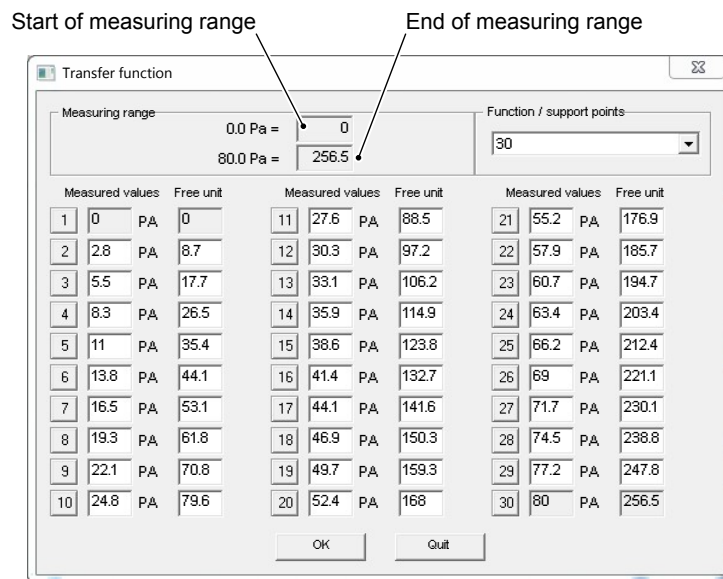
Start of measuring range

End of measuring range

Transfer function

Measuring range

0.0 Pa = 0

80.0 Pa = 256.5

Function / support points

30

| | Measured values | | Free unit | | Measured values | | Free unit | | Measured values | | Free unit |
|---|---|---|---|---|---|---|---|---|---|---|---|
| 1 | 0 | PA | 0 | 11 | 27.6 | PA | 88.5 | 21 | 55.2 | PA | 176.9 |
| 2 | 2.8 | PA | 8.7 | 12 | 30.3 | PA | 97.2 | 22 | 57.9 | PA | 185.7 |
| 3 | 5.5 | PA | 17.7 | 13 | 33.1 | PA | 106.2 | 23 | 60.7 | PA | 194.7 |
| 4 | 8.3 | PA | 26.5 | 14 | 35.9 | PA | 114.9 | 24 | 63.4 | PA | 203.4 |
| 5 | 11 | PA | 35.4 | 15 | 38.6 | PA | 123.8 | 25 | 66.2 | PA | 212.4 |
| 6 | 13.8 | PA | 44.1 | 16 | 41.4 | PA | 132.7 | 26 | 69 | PA | 221.1 |
| 7 | 16.5 | PA | 53.1 | 17 | 44.1 | PA | 141.6 | 27 | 71.7 | PA | 230.1 |
| 8 | 19.3 | PA | 61.8 | 18 | 46.9 | PA | 150.3 | 28 | 74.5 | PA | 238.8 |
| 9 | 22.1 | PA | 70.8 | 19 | 49.7 | PA | 159.3 | 29 | 77.2 | PA | 247.8 |
| 10 | 24.8 | PA | 79.6 | 20 | 52.4 | PA | 168 | 30 | 80 | PA | 256.5 |

OK

Quit